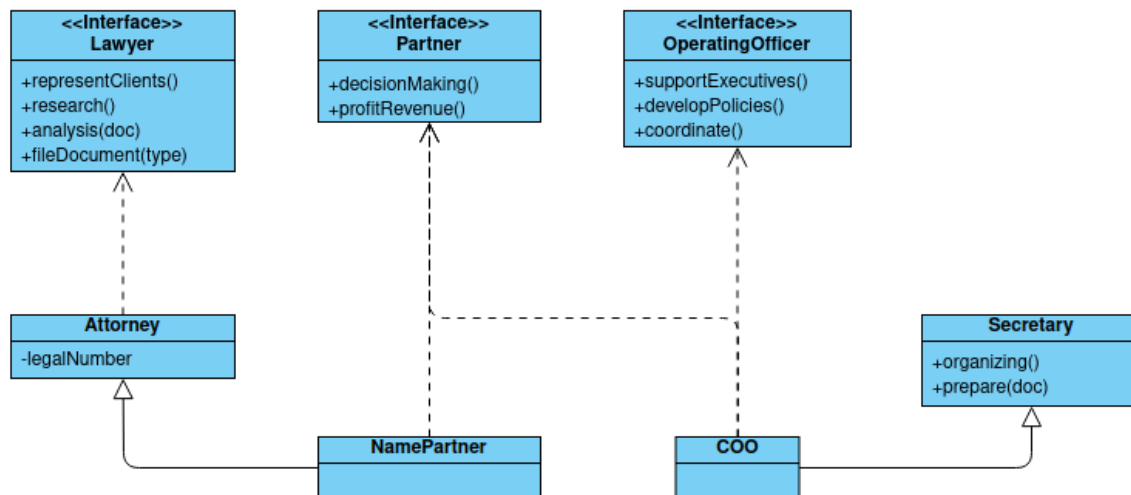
<<Interface>>
Lawyer

+representClients()
+research()
+analysis(doc)
+fileDocument(type)

<<Interface>>
Partner

+decisionMaking()
+profitRevenue()

<<Interface>>
OperatingOfficer

+supportExecutives()
+developPolicies()
+coordinate()

Attorney

-legalNumber

Secretary

+organizing()
+prepare(doc)

NamePartner

COO